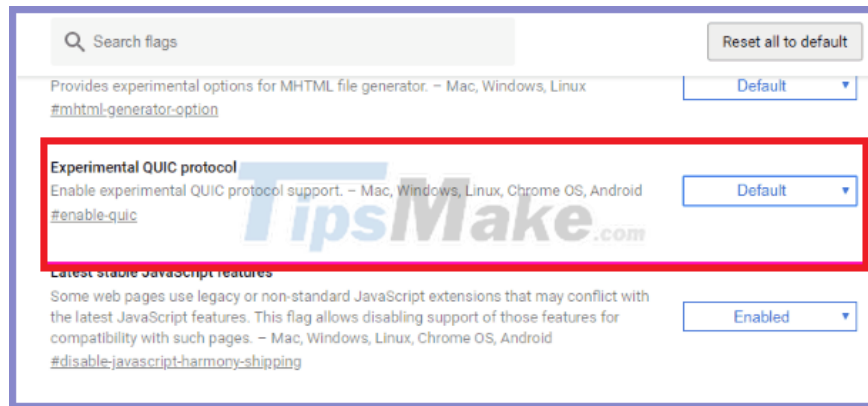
Search flags

Reset all to default

Provides experimental options for MHTML file generator. – Mac, Windows, Linux
#mhtml-generator-option

Default ▾

Experimental QUIC protocol
Enable experimental QUIC protocol support. – Mac, Windows, Linux, Chrome OS, Android
#enable-quic

Default ▾

TipsMake.com

Latest stable JavaScript features
Some web pages use legacy or non-standard JavaScript extensions that may conflict with the latest JavaScript features. This flag allows disabling support of those features for compatibility with such pages. – Mac, Windows, Linux, Chrome OS, Android
#disable-javascript-harmony-shipping

Enabled ▾